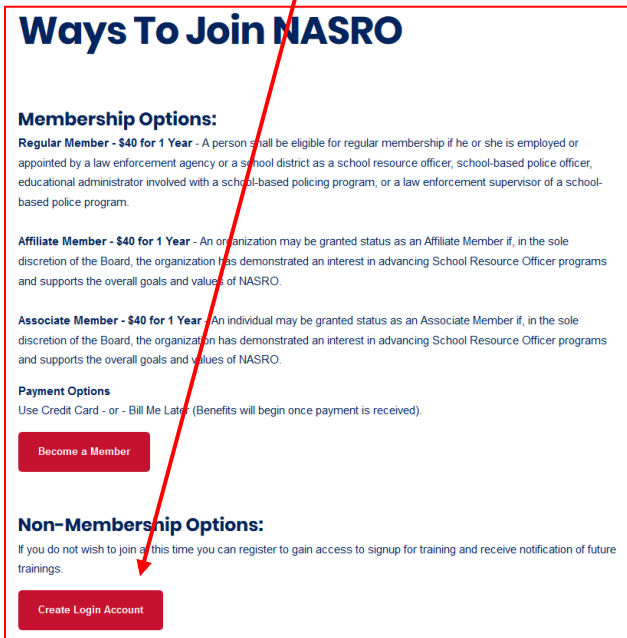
Ways To Join NASRO

Membership Options:

Regular Member - $40 for 1 Year - A person shall be eligible for regular membership if he or she is employed or appointed by a law enforcement agency or a school district as a school resource officer, school-based police officer, educational administrator involved with a school-based policing program, or a law enforcement supervisor of a school-based police program.

Affiliate Member - $40 for 1 Year - An organization may be granted status as an Affiliate Member if, in the sole discretion of the Board, the organization has demonstrated an interest in advancing School Resource Officer programs and supports the overall goals and values of NASRO.

Associate Member - $40 for 1 Year - An individual may be granted status as an Associate Member if, in the sole discretion of the Board, the organization has demonstrated an interest in advancing School Resource Officer programs and supports the overall goals and values of NASRO.

Payment Options
Use Credit Card - or - Bill Me Later (Benefits will begin once payment is received).

Become a Member

Non-Membership Options:

If you do not wish to join at this time you can register to gain access to signup for training and receive notification of future trainings.

Create Login Account